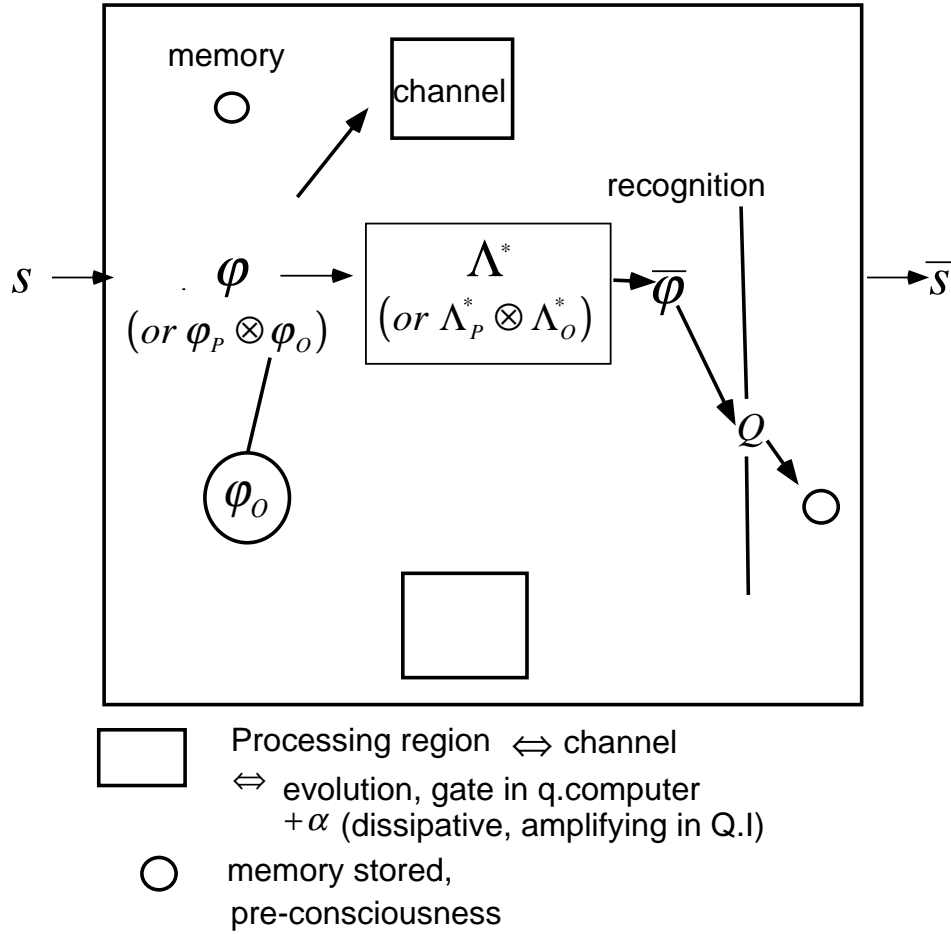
memory

channel

recognition

$s$

$\varphi$
$(or\ \varphi_P \otimes \varphi_O)$

$\Lambda^*$
$(or\ \Lambda_P^* \otimes \Lambda_O^*)$

$\overline{\varphi}$

$\overline{s}$

$Q$

$\varphi_O$

Processing region $\Leftrightarrow$ channel
$\Leftrightarrow$ evolution, gate in q.computer
$+\alpha$ (dissipative, amplifying in Q.I)

memory stored,
pre-consciousness